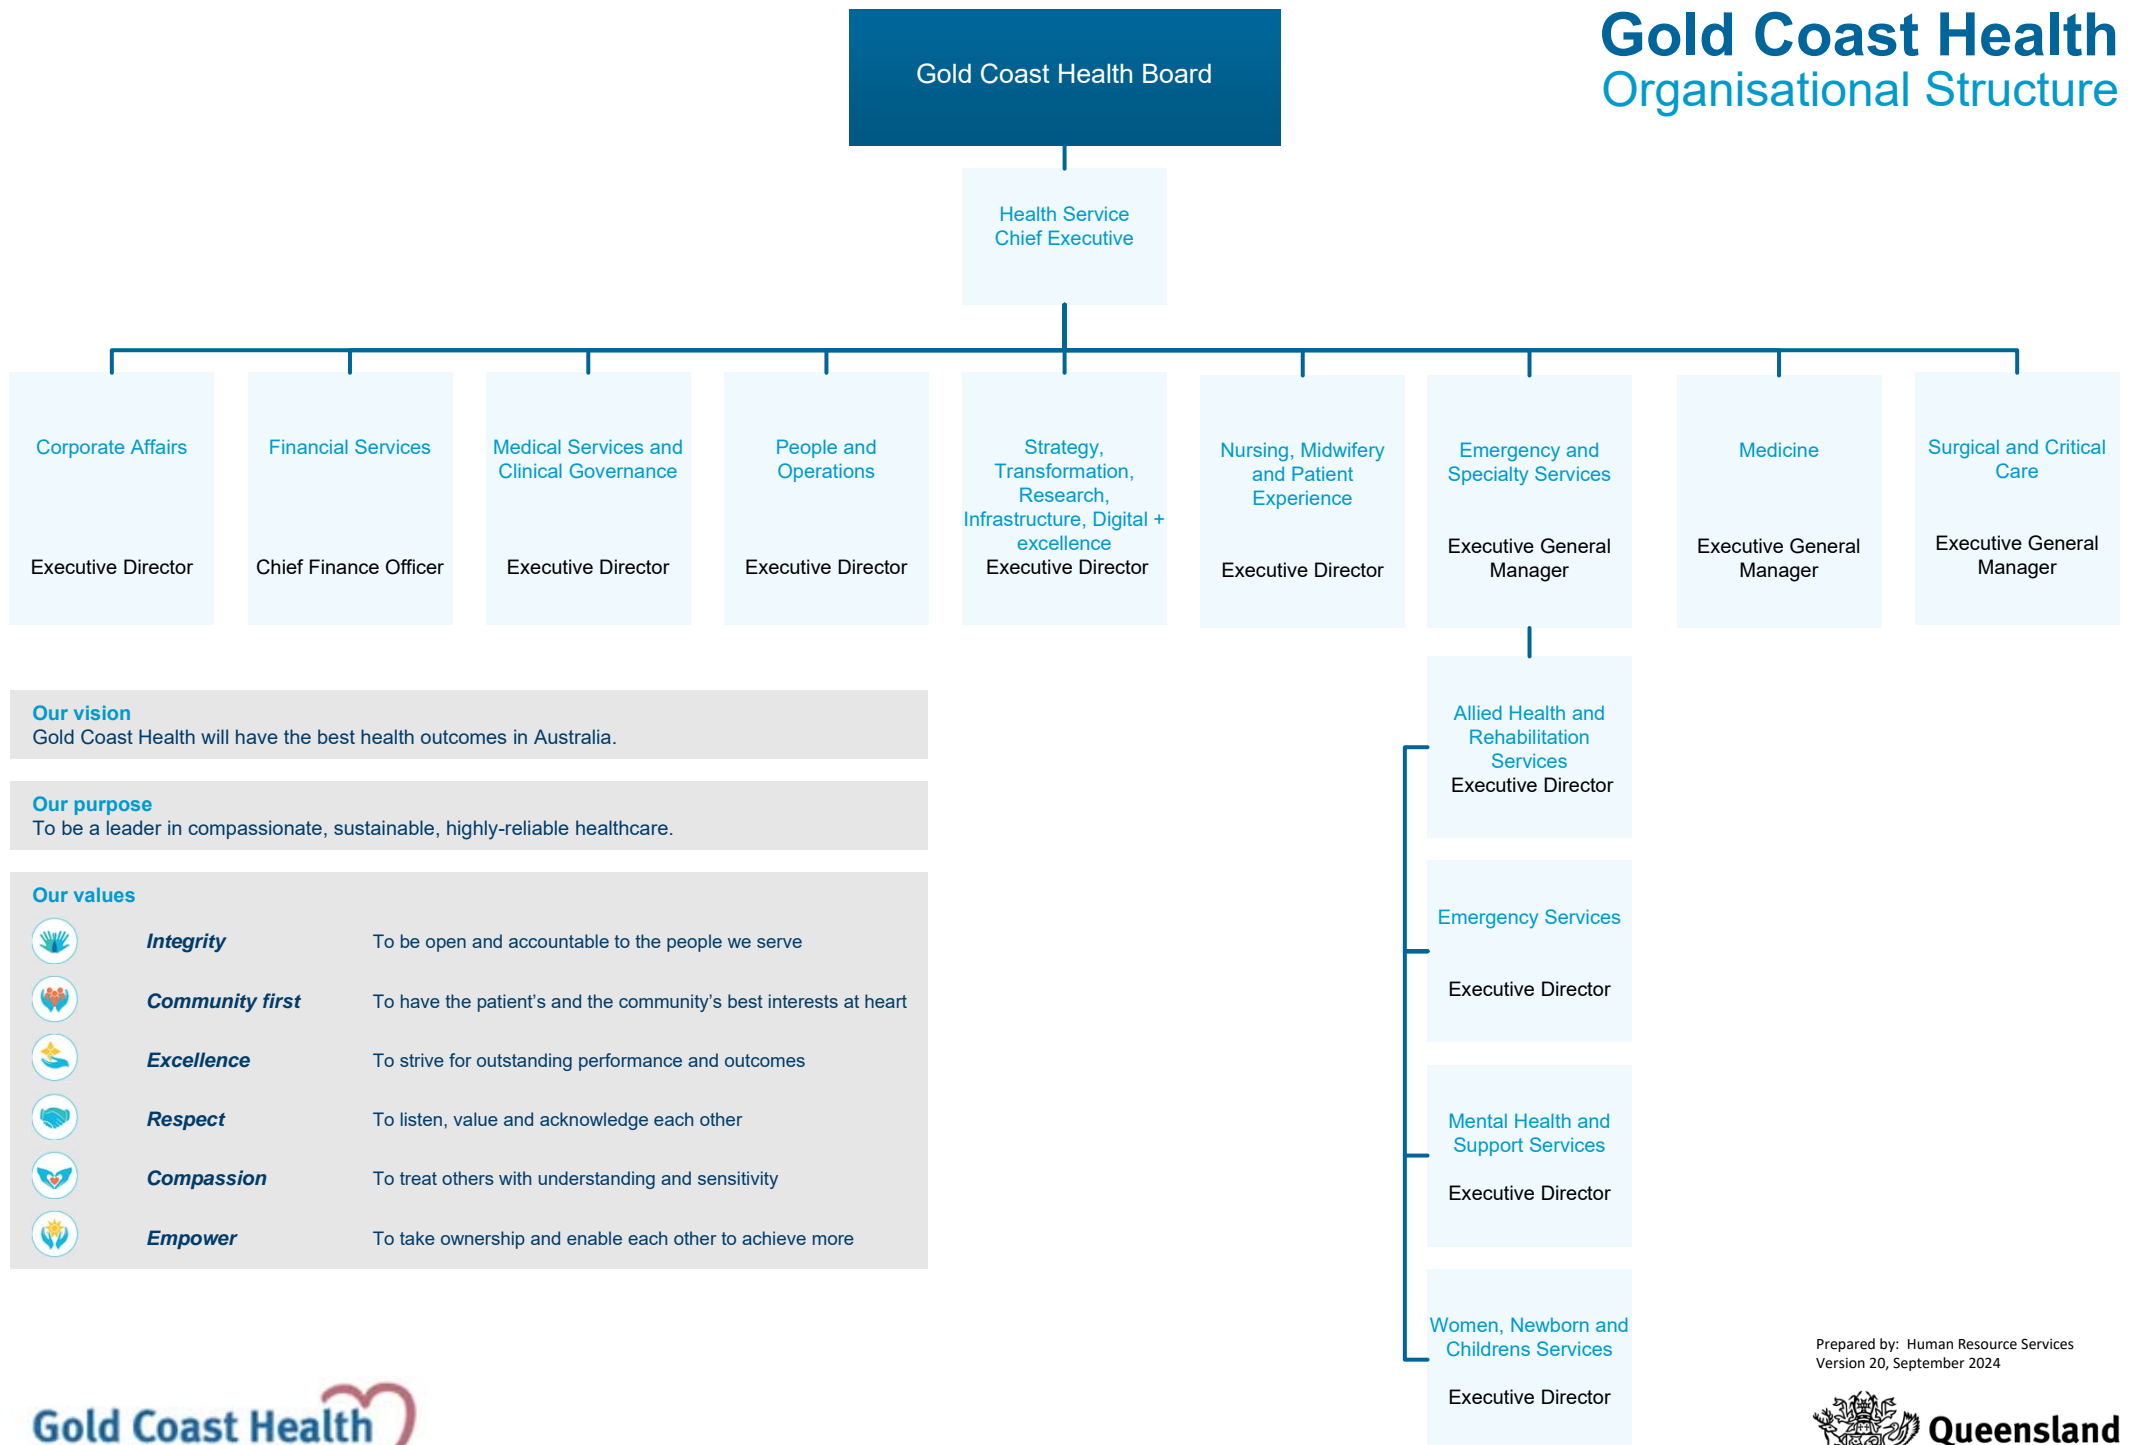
Gold Coast Health
Organisational Structure

Gold Coast Health Board

Health Service Chief Executive

Corporate Affairs
Executive Director

Financial Services
Chief Finance Officer

Medical Services and Clinical Governance
Executive Director

People and Operations
Executive Director

Strategy, Transformation, Research, Infrastructure, Digital + excellence
Executive Director

Nursing, Midwifery and Patient Experience
Executive Director

Emergency and Specialty Services
Executive General Manager

Medicine
Executive General Manager

Surgical and Critical Care
Executive General Manager

Allied Health and Rehabilitation Services
Executive Director

Emergency Services
Executive Director

Mental Health and Support Services
Executive Director

Women, Newborn and Childrens Services
Executive Director

Our vision
Gold Coast Health will have the best health outcomes in Australia.

Our purpose
To be a leader in compassionate, sustainable, highly-reliable healthcare.

Our values

| | | |
|---|---|---|
| | Integrity | To be open and accountable to the people we serve |
| | Community first | To have the patient's and the community's best interests at heart |
| | Excellence | To strive for outstanding performance and outcomes |
| | Respect | To listen, value and acknowledge each other |
| | Compassion | To treat others with understanding and sensitivity |
| | Empower | To take ownership and enable each other to achieve more |

Prepared by: Human Resource Services
Version 20, September 2024

Gold Coast Health

Queensland